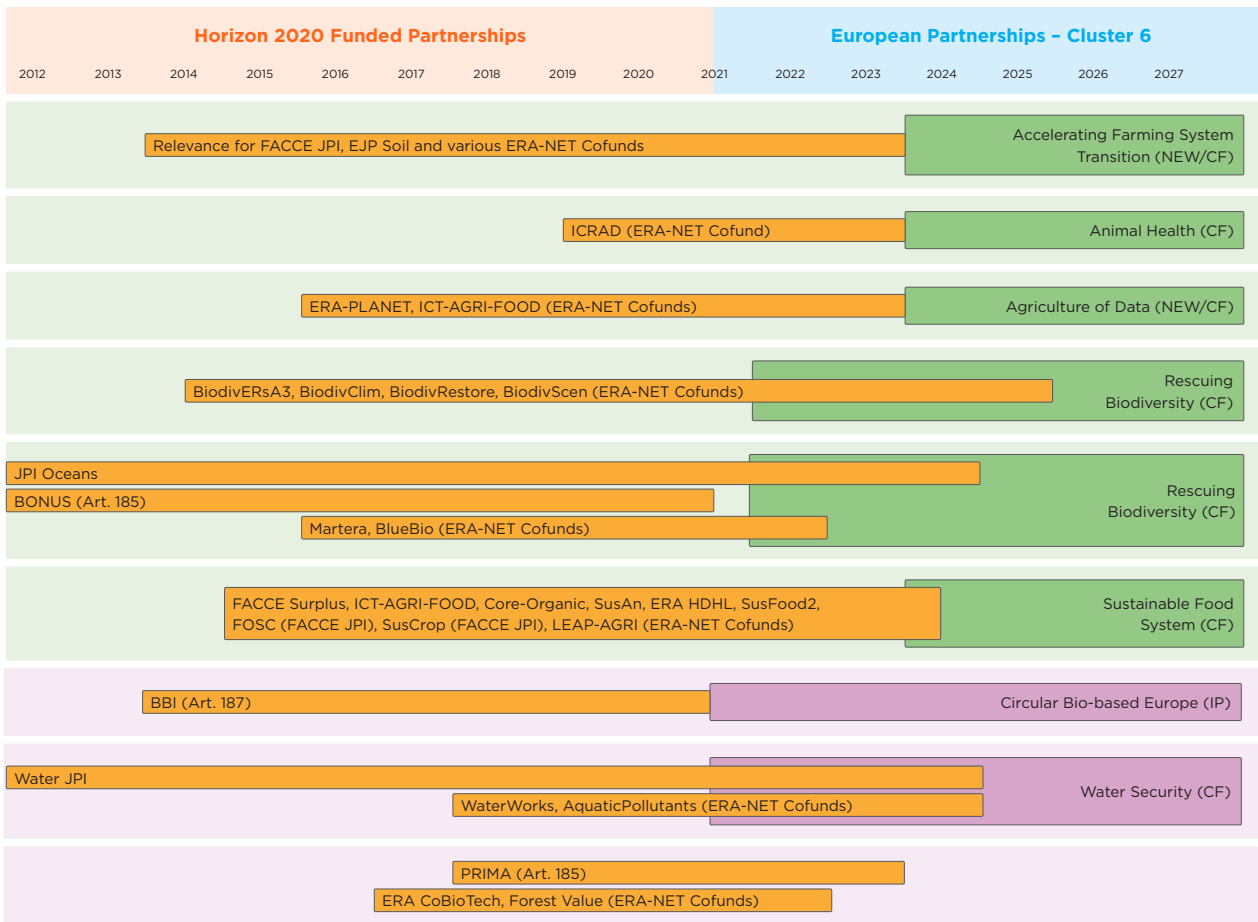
Horizon 2020 Funded Partnerships

European Partnerships – Cluster 6

2012 2013 2014 2015 2016 2017 2018 2019 2020 2021 2022 2023 2024 2025 2026 2027

Relevance for FACCE JPI, EJP Soil and various ERA-NET Cofunds

Accelerating Farming System Transition (NEW/CF)

ICRAD (ERA-NET Cofund)

Animal Health (CF)

ERA-PLANET, ICT-AGRI-FOOD (ERA-NET Cofunds)

Agriculture of Data (NEW/CF)

BiodivERsA3, BiodivClim, BiodivRestore, BiodivScen (ERA-NET Cofunds)

Rescuing Biodiversity (CF)

JPI Oceans

BONUS (Art. 185)

Martera, BlueBio (ERA-NET Cofunds)

Rescuing Biodiversity (CF)

FACCE Surplus, ICT-AGRI-FOOD, Core-Organic, SusAn, ERA HDHL, SusFood2, FOSC (FACCE JPI), SusCrop (FACCE JPI), LEAP-AGRI (ERA-NET Cofunds)

Sustainable Food System (CF)

BBI (Art. 187)

Circular Bio-based Europe (IP)

Water JPI

WaterWorks, AquaticPollutants (ERA-NET Cofunds)

Water Security (CF)

PRIMA (Art. 185)

ERA CoBioTech, Forest Value (ERA-NET Cofunds)